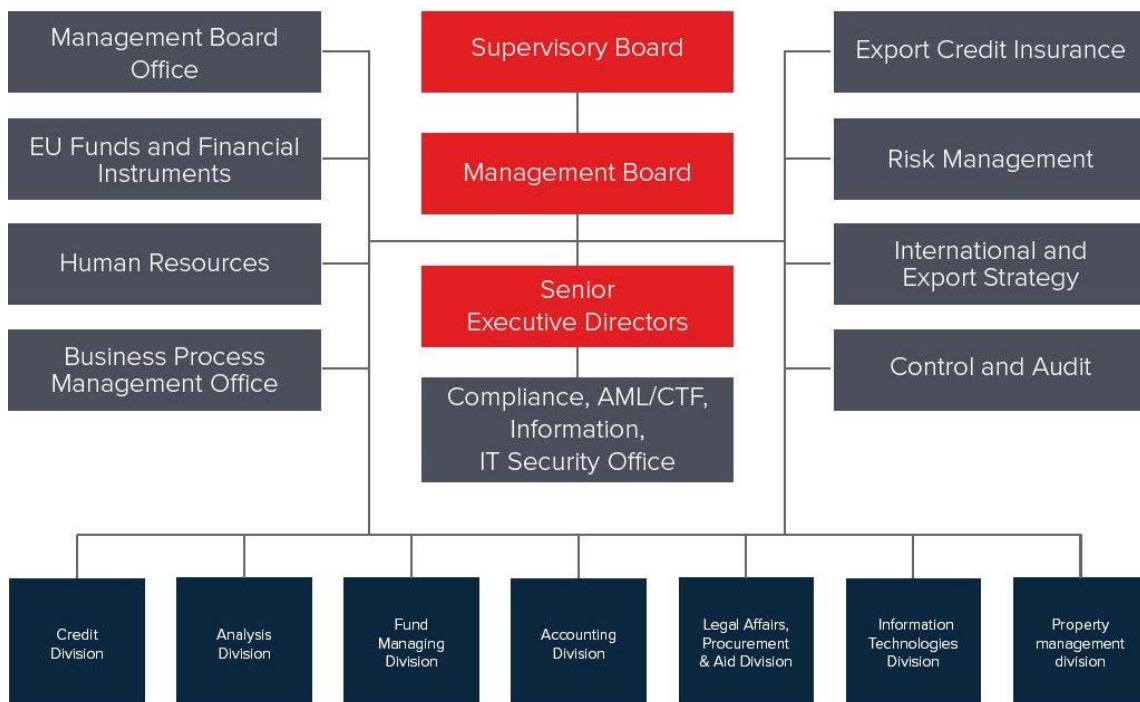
Management Board Office

Supervisory Board

Export Credit Insurance

EU Funds and Financial Instruments

Management Board

Risk Management

Human Resources

Senior Executive Directors

International and Export Strategy

Business Process Management Office

Compliance, AML/CTF, Information, IT Security Office

Control and Audit

Credit Division

Analysis Division

Fund Managing Division

Accounting Division

Legal Affairs, Procurement & Aid Division

Information Technologies Division

Property management division